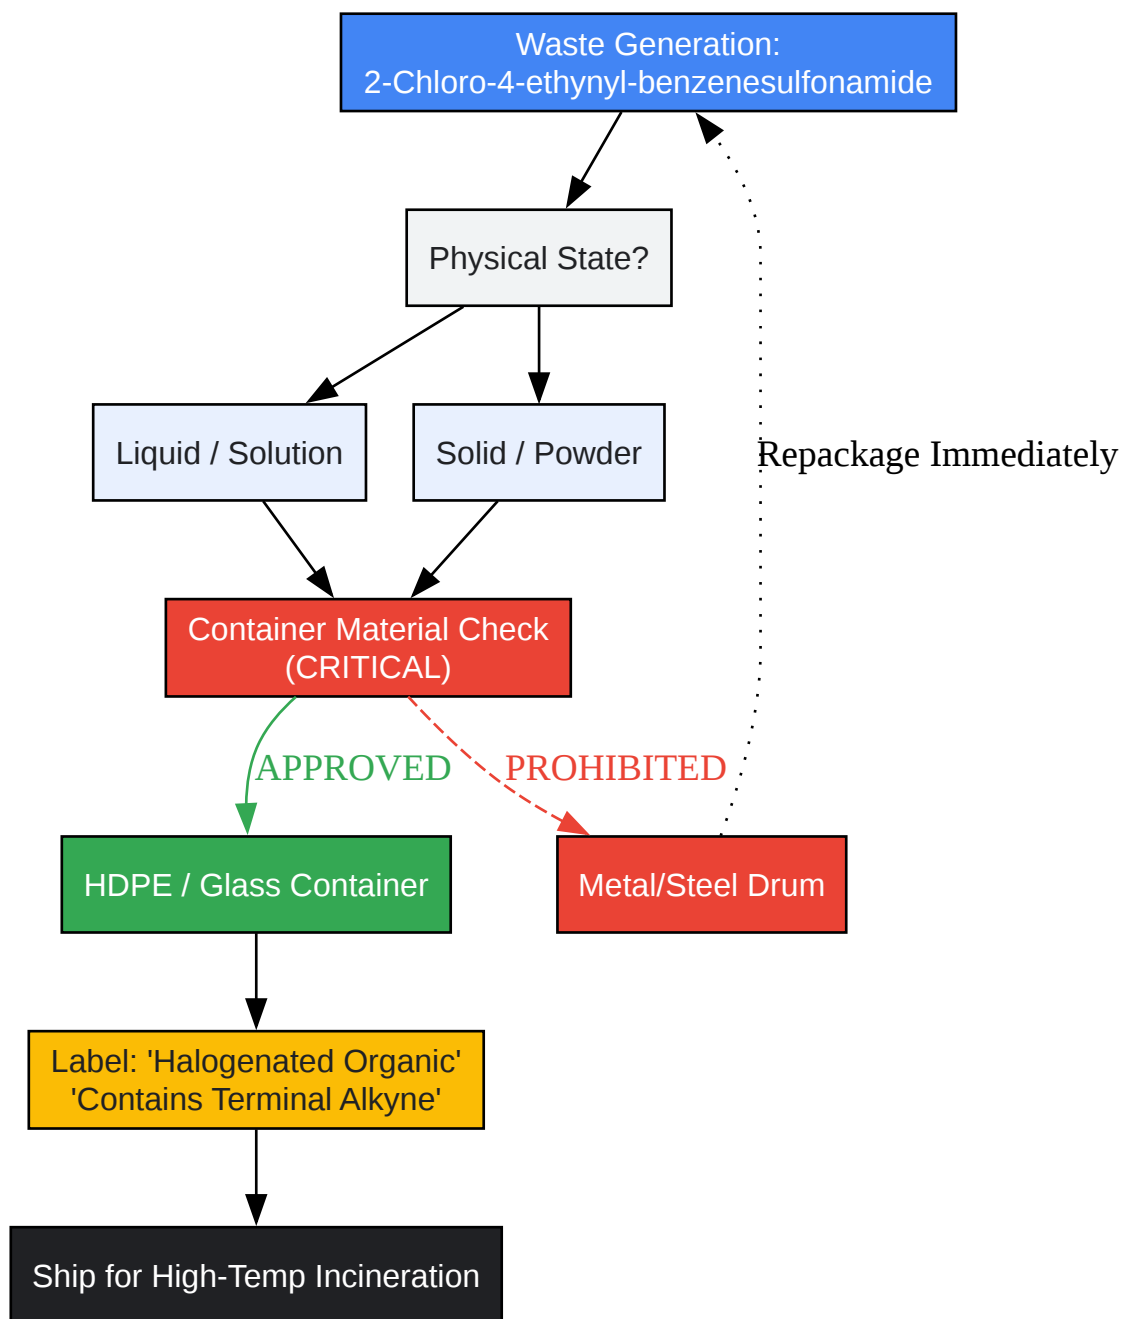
Waste Generation:
2-Chloro-4-ethynyl-benzenesulfonamide

Physical State?

Liquid / Solution

Solid / Powder

Repackage Immediately

Container Material Check
(CRITICAL)

APPROVED

PROHIBITED

HDPE / Glass Container

Metal/Steel Drum

Label: 'Halogenated Organic'
'Contains Terminal Alkyne'

Ship for High-Temp Incineration